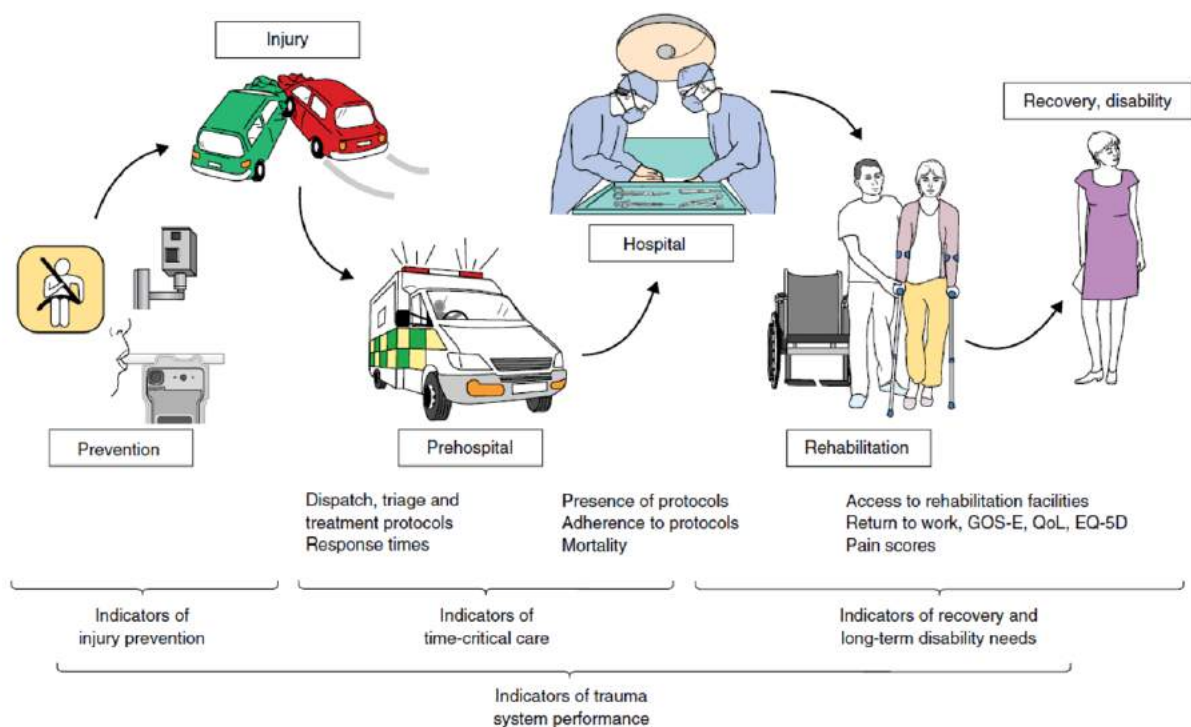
Injury

Recovery, disability

Hospital

Prevention

Prehospital

Rehabilitation

Dispatch, triage and treatment protocols
Response times

Presence of protocols
Adherence to protocols
Mortality

Access to rehabilitation facilities
Return to work, GOS-E, QoL, EQ-5D
Pain scores

Indicators of injury prevention

Indicators of time-critical care

Indicators of recovery and long-term disability needs

Indicators of trauma system performance